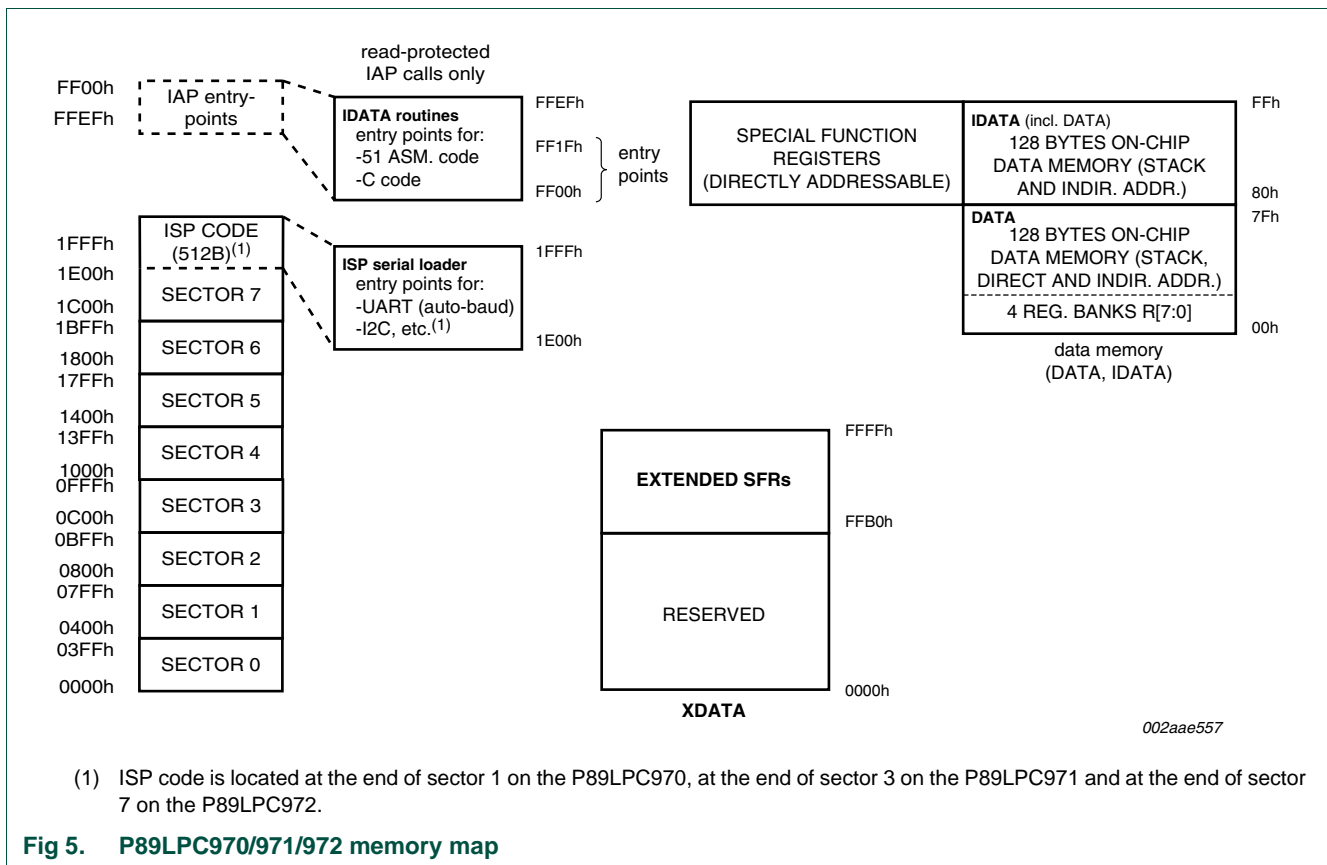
read-protected
IAP calls only

FF00h
FFEFh

IAP entry-points

IDATA routines
entry points for:
-51 ASM. code
-C code

FFEFh
FF1Fh
FF00h

entry points

SPECIAL FUNCTION REGISTERS (DIRECTLY ADDRESSABLE)

IDATA (incl. DATA)
128 BYTES ON-CHIP DATA MEMORY (STACK AND INDIR. ADDR.)

FFh
80h
7Fh

DATA
128 BYTES ON-CHIP DATA MEMORY (STACK, DIRECT AND INDIR. ADDR.)
4 REG. BANKS R[7:0]

00h

data memory
(DATA, IDATA)

1FFFh
1E00h
1C00h
1BFFh
1800h
17FFh
1400h
13FFh
1000h
0FFFh
0C00h
0BFFh
0800h
07FFh
0400h
03FFh
0000h

ISP CODE (512B)$^{(1)}$
SECTOR 7
SECTOR 6
SECTOR 5
SECTOR 4
SECTOR 3
SECTOR 2
SECTOR 1
SECTOR 0

ISP serial loader
entry points for:
-UART (auto-baud)
-I2C, etc.$^{(1)}$

1FFFh
1E00h

EXTENDED SFRs
RESERVED

FFFFh
FFB0h
0000h

XDATA

002aae557

(1) ISP code is located at the end of sector 1 on the P89LPC970, at the end of sector 3 on the P89LPC971 and at the end of sector 7 on the P89LPC972.

Fig 5. P89LPC970/971/972 memory map